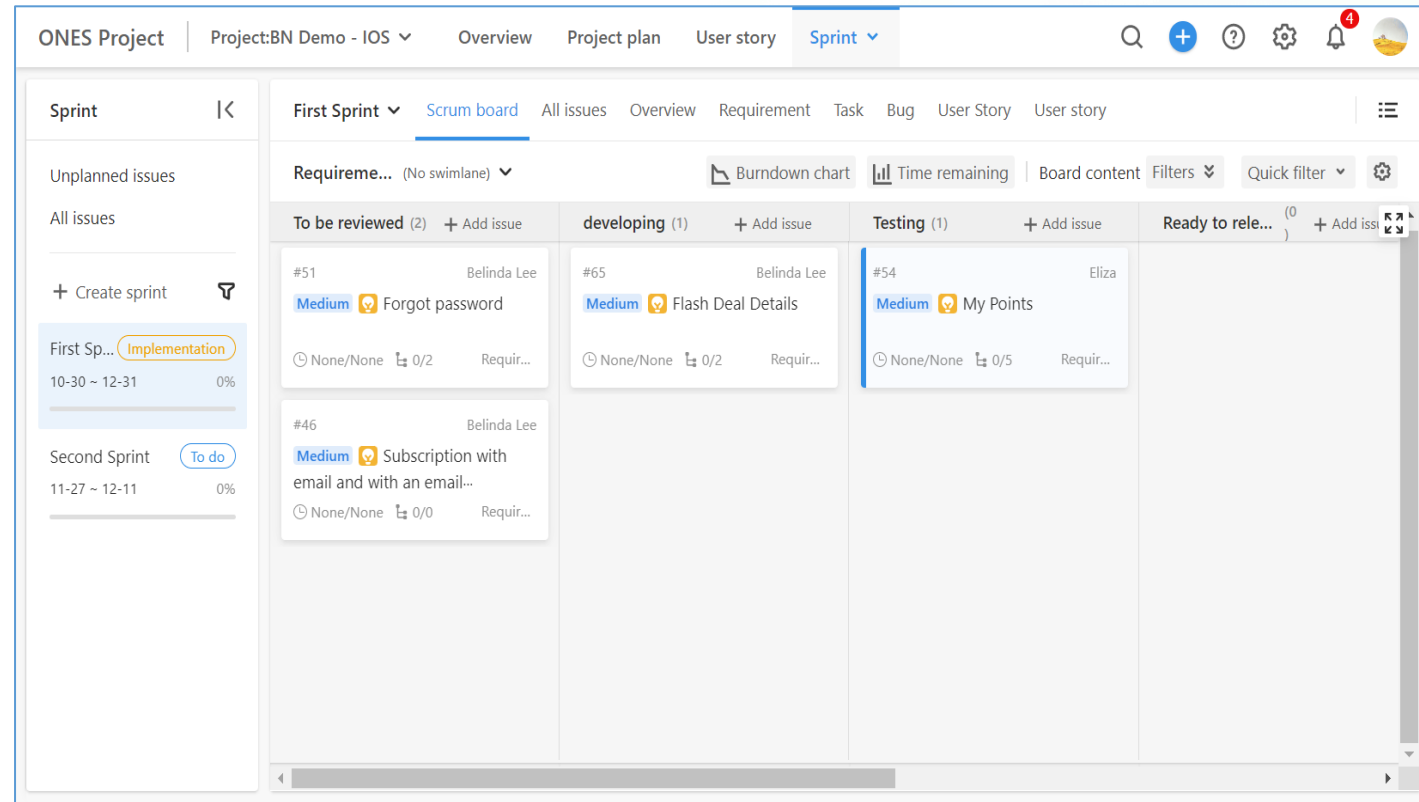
ONES Project | Project:BN Demo - IOS | Overview | Project plan | User story | Sprint

4

Sprint

Unplanned issues
All issues

+ Create sprint

First Sp... Implementation
10-30 ~ 12-31 0%

Second Sprint To do
11-27 ~ 12-11 0%

First Sprint | Scrum board | All issues | Overview | Requirement | Task | Bug | User Story | User story

Requireme... (No swimlane)

Burndown chart | Time remaining | Board content | Filters | Quick filter

To be reviewed (2) + Add issue

#51 Belinda Lee
Medium Forgot password
None/None 0/2 Requir...

#46 Belinda Lee
Medium Subscription with email and with an email...
None/None 0/0 Requir...

developing (1) + Add issue

#65 Belinda Lee
Medium Flash Deal Details
None/None 0/2 Requir...

Testing (1) + Add issue

#54 Eliza
Medium My Points
None/None 0/5 Requir...

Ready to rele... (0) + Add iss